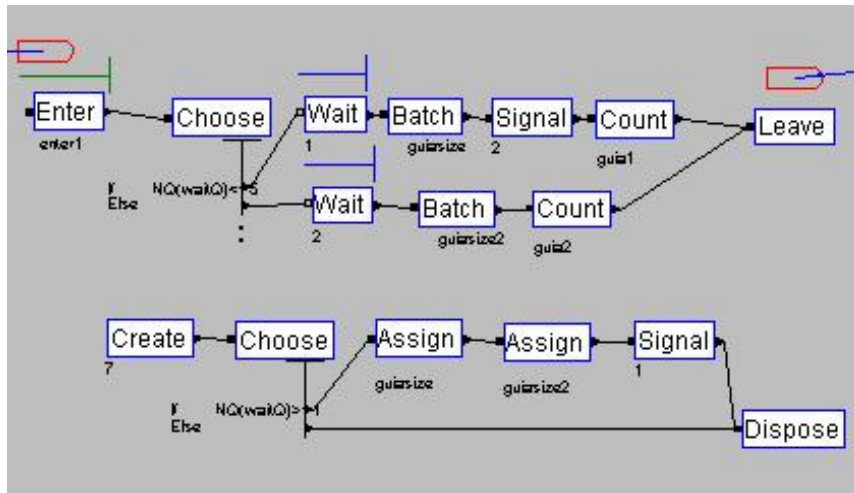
Enter
enter1
Choose
If
Else
NQ(waitQ)<=5
Wait
1
Batch
guiasize
Signal
2
Count
guia1
Leave
Wait
2
Batch
guiasize2
Count
guia2

Create
7
Choose
If
Else
NQ(waitQ)>=1
Assign
guiasize
Assign
guiasize2
Signal
1
Dispose